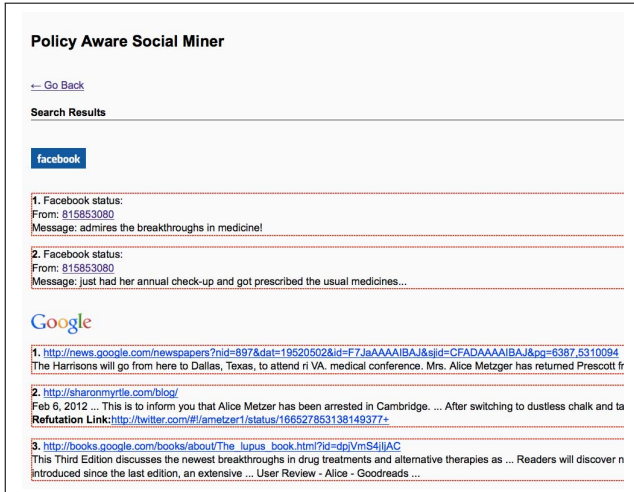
Policy Aware Social Miner

← Go Back

Search Results

facebook

1. Facebook status:
From: 815853080
Message: admires the breakthroughs in medicine!

2. Facebook status:
From: 815853080
Message: just had her annual check-up and got prescribed the usual medicines...

Google

1. http://news.google.com/newspapers?nid=897&dat=19520502&id=F7JaAAAAIBAJ&sjid=CFADAAAAIBAJ&pg=6387,5310094
The Harrisons will go from here to Dallas, Texas, to attend ri VA. medical conference. Mrs. Alice Metzger has returned Prescott fr

2. http://sharonmyrtle.com/blog/
Feb 6, 2012 ... This is to inform you that Alice Metzer has been arrested in Cambridge. ... After switching to dustless chalk and ta
Refutation Link:http://twitter.com/#!/ametzer1/status/166527853138149377+

3. http://books.google.com/books/about/The_lupus_book.html?id=dpjVmS4jljAC
This Third Edition discusses the newest breakthroughs in drug treatments and alternative therapies as ... Readers will discover n
introduced since the last edition, an extensive ... User Review - Alice - Goodreads ...